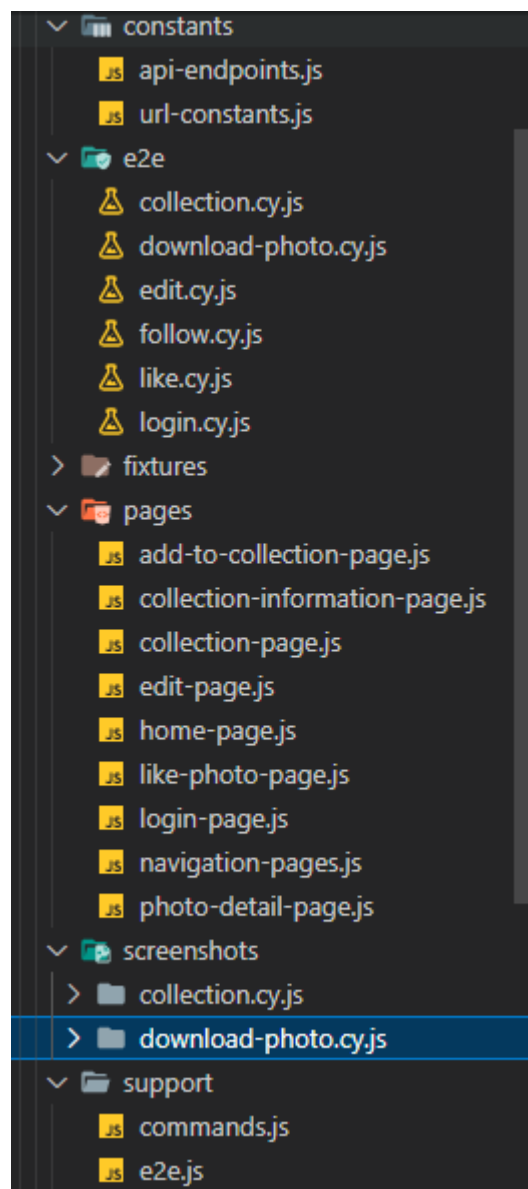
constants
JS api-endpoints.js
JS url-constants.js
e2e
collection.cy.js
download-photo.cy.js
edit.cy.js
follow.cy.js
like.cy.js
login.cy.js
fixtures
pages
JS add-to-collection-page.js
JS collection-information-page.js
JS collection-page.js
JS edit-page.js
JS home-page.js
JS like-photo-page.js
JS login-page.js
JS navigation-pages.js
JS photo-detail-page.js
screenshots
collection.cy.js
download-photo.cy.js
support
JS commands.js
JS e2e.js